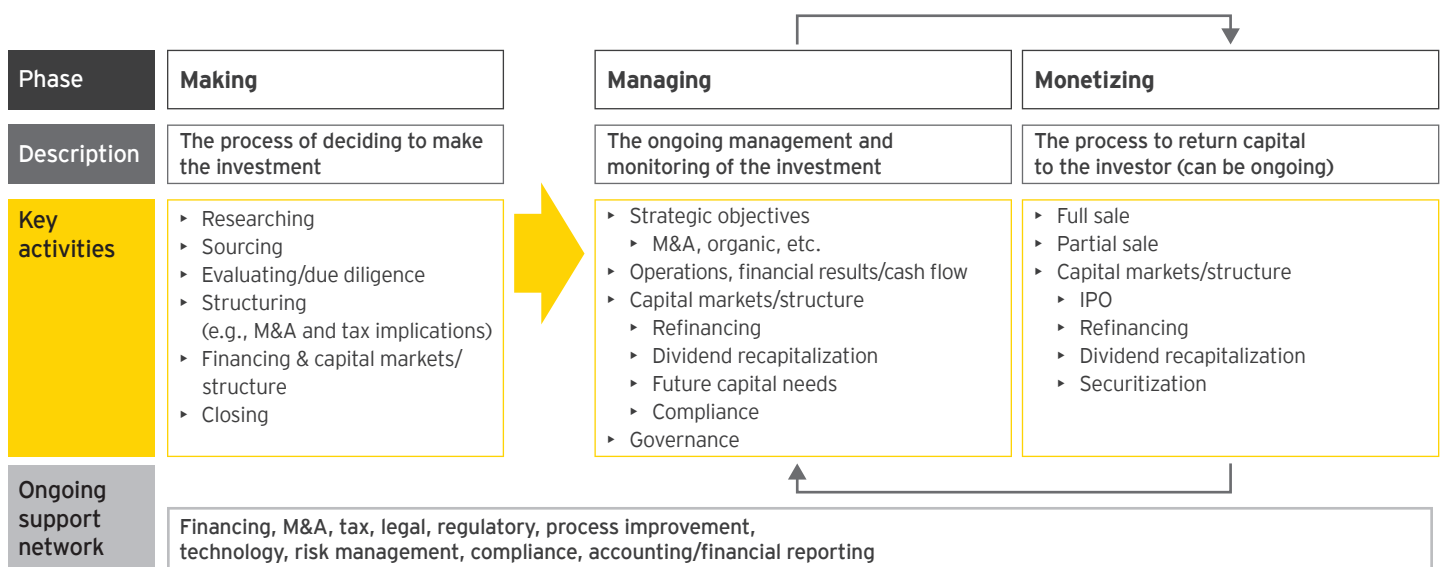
| Phase | Making | Managing | Monetizing |
|---|---|---|---|
| Description | The process of deciding to make the investment | The ongoing management and monitoring of the investment | The process to return capital to the investor (can be ongoing) |
| Key activities | ‣ Researching<br>‣ Sourcing<br>‣ Evaluating/due diligence<br>‣ Structuring (e.g., M&A and tax implications)<br>‣ Financing & capital markets/ structure<br>‣ Closing | ‣ Strategic objectives<br>‣ M&A, organic, etc.<br>‣ Operations, financial results/cash flow<br>‣ Capital markets/structure<br>‣ Refinancing<br>‣ Dividend recapitalization<br>‣ Future capital needs<br>‣ Compliance<br>‣ Governance | ‣ Full sale<br>‣ Partial sale<br>‣ Capital markets/structure<br>‣ IPO<br>‣ Refinancing<br>‣ Dividend recapitalization<br>‣ Securitization |

Ongoing support network

Financing, M&A, tax, legal, regulatory, process improvement, technology, risk management, compliance, accounting/financial reporting